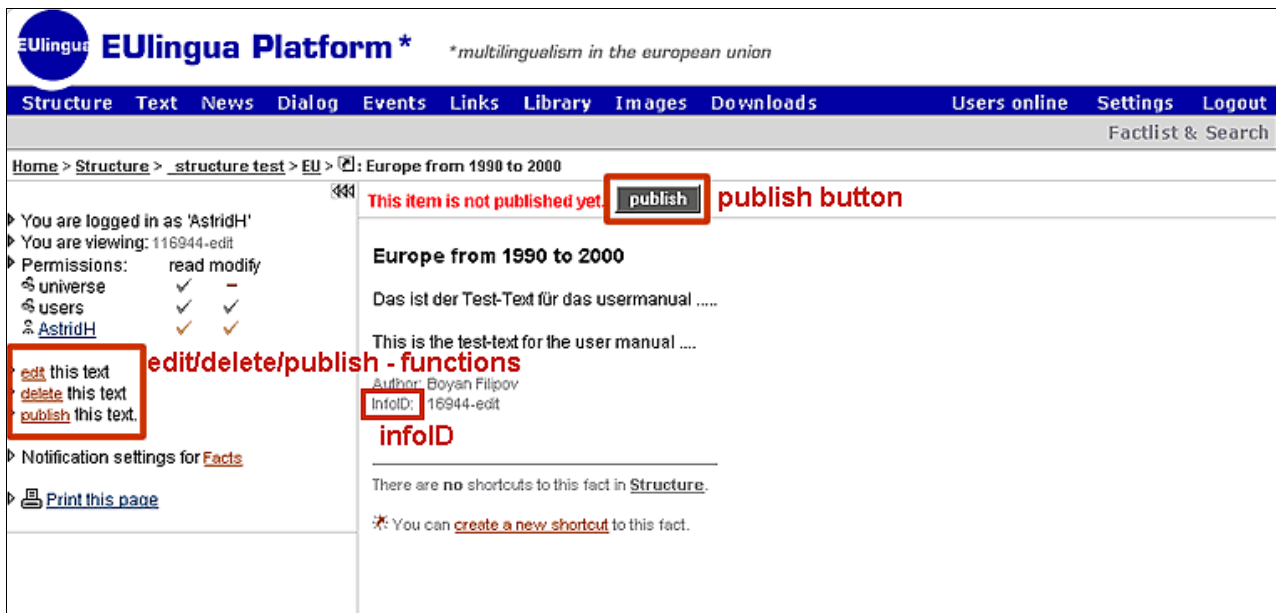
EUlingua EUlingua Platform * *multilingualism in the european union

Structure Text News Dialog Events Links Library Images Downloads Users online Settings Logout

Factlist & Search

Home > Structure > _structure test > EU > : Europe from 1990 to 2000

This item is not published yet. publish publish button

You are logged in as 'AstridH'
You are viewing: 116944-edit
Permissions: read modify
universe ✓ –
users ✓ ✓
AstridH ✓ ✓

edit/delete/publish - functions

edit this text
delete this text
publish this text.

Notification settings for Facts

Print this page

Europe from 1990 to 2000

Das ist der Test-Text für das usermanual .....

This is the test-text for the user manual ....

Author: Boyan Filipov
InfoID: 16944-edit

infoID

There are no shortcuts to this fact in Structure.

You can create a new shortcut to this fact.